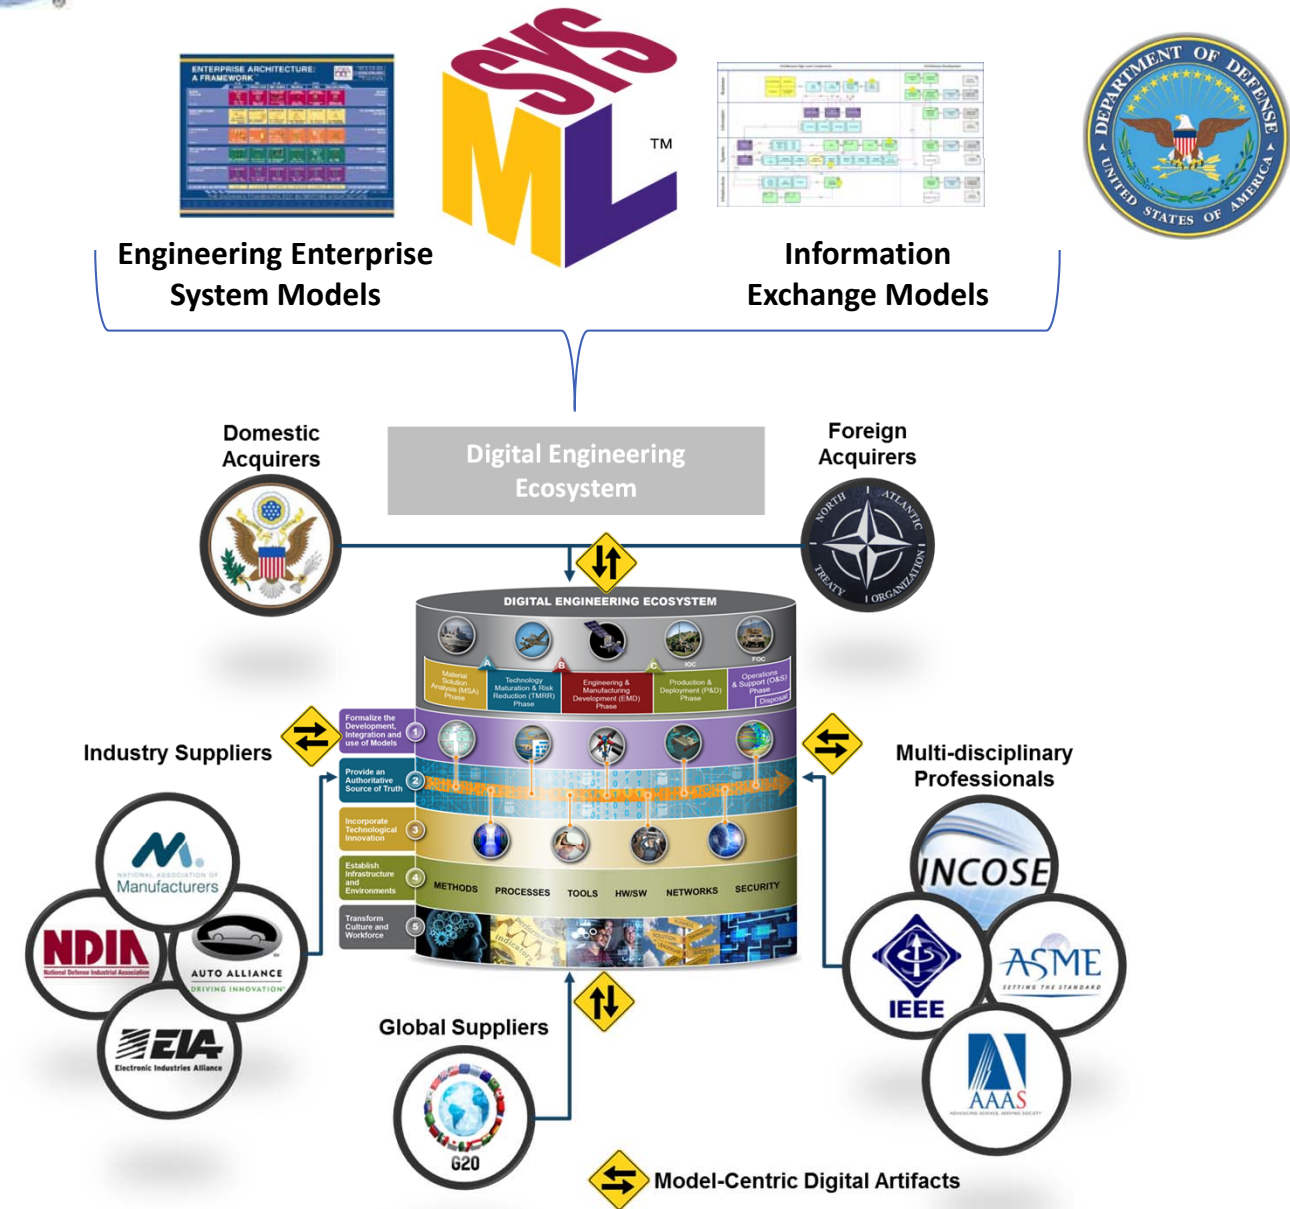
ENTERPRISE ARCHITECTURE: A FRAMEWORK

SYS ML ™

DEPARTMENT OF DEFENSE UNITED STATES OF AMERICA

Engineering Enterprise System Models

Information Exchange Models

Domestic Acquirers

Digital Engineering Ecosystem

Foreign Acquirers

NORTH ATLANTIC TREATY ORGANIZATION

DIGITAL ENGINEERING ECOSYSTEM

A B C IOC FOC

Material Solution Analysis (MSA) Phase

Technology Maturation & Risk Reduction (TMRR) Phase

Engineering & Manufacturing Development (EMD) Phase

Production & Deployment (P&D) Phase

Operations & Support (O&S) Phase

Disposal

Formalize the Development, Integration and use of Models 1

Provide an Authoritative Source of Truth 2

Incorporate Technological Innovation 3

Establish Infrastructure and Environments 4

Transform Culture and Workforce 5

METHODS PROCESSES TOOLS HW/SW NETWORKS SECURITY

Industry Suppliers

Multi-disciplinary Professionals

NATIONAL ASSOCIATION OF Manufacturers

NDIA National Defense Industrial Association

AUTO ALLIANCE DRIVING INNOVATION

EIA Electronic Industries Alliance

INCOSE

IEEE

ASME SETTING THE STANDARD

AAAS

Global Suppliers

G20

Model-Centric Digital Artifacts